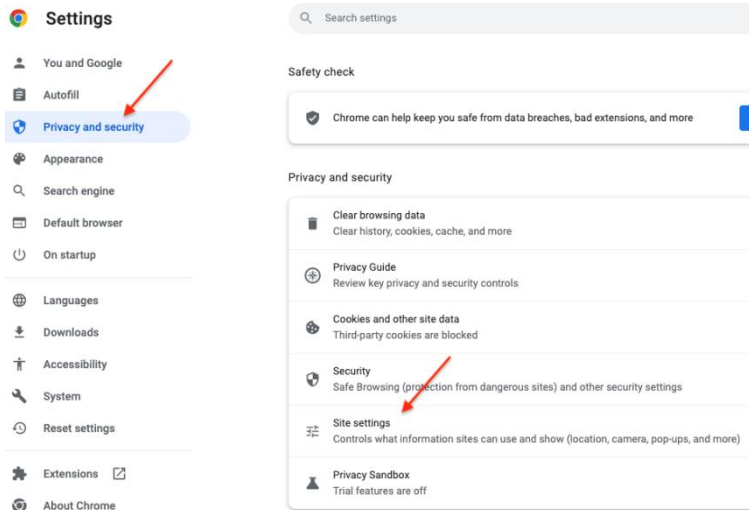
Settings

Search settings

You and Google
Autofill
Privacy and security
Appearance
Search engine
Default browser
On startup

Languages
Downloads
Accessibility
System
Reset settings

Extensions
About Chrome

Safety check

Chrome can help keep you safe from data breaches, bad extensions, and more

Privacy and security

Clear browsing data
Clear history, cookies, cache, and more

Privacy Guide
Review key privacy and security controls

Cookies and other site data
Third-party cookies are blocked

Security
Safe Browsing (protection from dangerous sites) and other security settings

Site settings
Controls what information sites can use and show (location, camera, pop-ups, and more)

Privacy Sandbox
Trial features are off